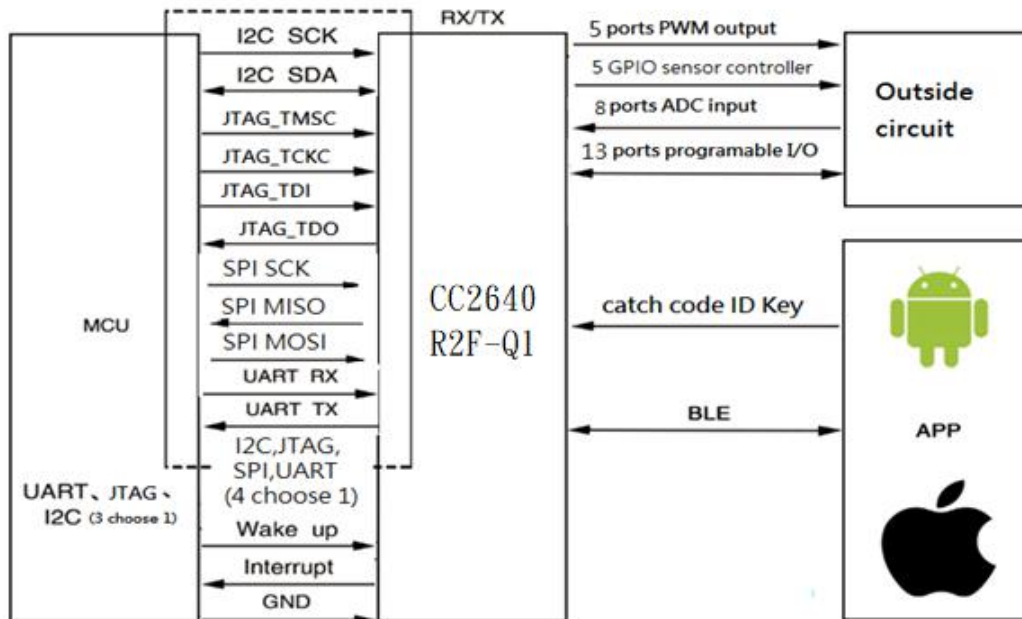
RX/TX

I2C SCK

I2C SDA

JTAG_TMSC

JTAG_TCKC

JTAG_TDI

JTAG_TDO

SPI SCK

SPI MISO

SPI MOSI

UART RX

UART TX

I2C,JTAG, SPI,UART (4 choose 1)

MCU

UART、JTAG、I2C (3 choose 1)

Wake up

Interrupt

GND

CC2640 R2F-Q1

5 ports PWM output

5 GPIO sensor controller

8 ports ADC input

13 ports programable I/O

Outside circuit

catch code ID Key

BLE

APP